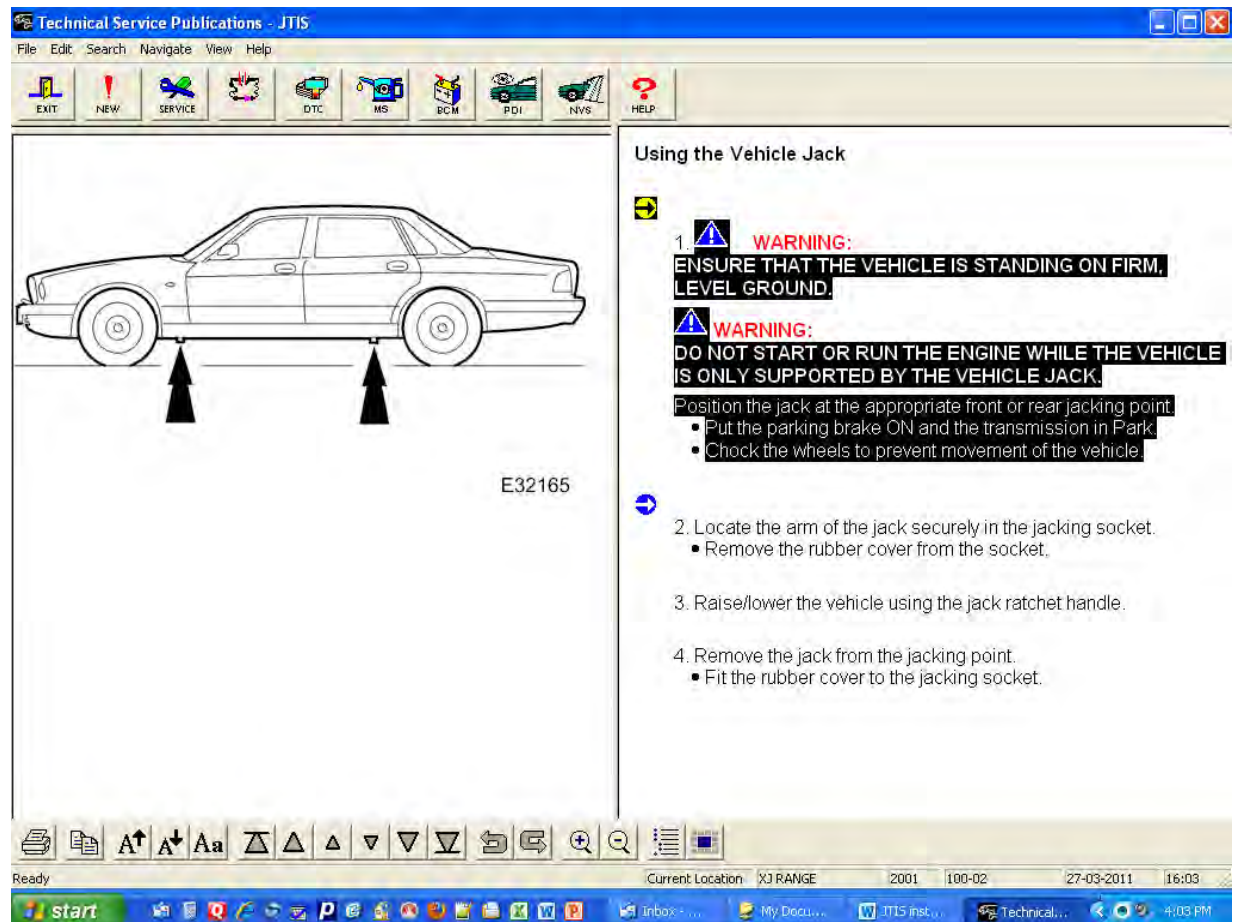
Technical Service Publications - JTIS

File Edit Search Navigate View Help

EXIT NEW SERVICE DTC MS BCM PDI NVS HELP

E32165

Using the Vehicle Jack

1. WARNING:
ENSURE THAT THE VEHICLE IS STANDING ON FIRM, LEVEL GROUND.

WARNING:
DO NOT START OR RUN THE ENGINE WHILE THE VEHICLE IS ONLY SUPPORTED BY THE VEHICLE JACK.

Position the jack at the appropriate front or rear jacking point.
• Put the parking brake ON and the transmission in Park.
• Chock the wheels to prevent movement of the vehicle.

2. Locate the arm of the jack securely in the jacking socket.
• Remove the rubber cover from the socket.

3. Raise/lower the vehicle using the jack ratchet handle.

4. Remove the jack from the jacking point.
• Fit the rubber cover to the jacking socket.

Aa

Ready | Current Location | XJ RANGE | 2001 | 100-02 | 27-03-2011 | 16:03

start | Inbox - ... | My Docu... | JTIS inst... | Technical... | 4:03 PM